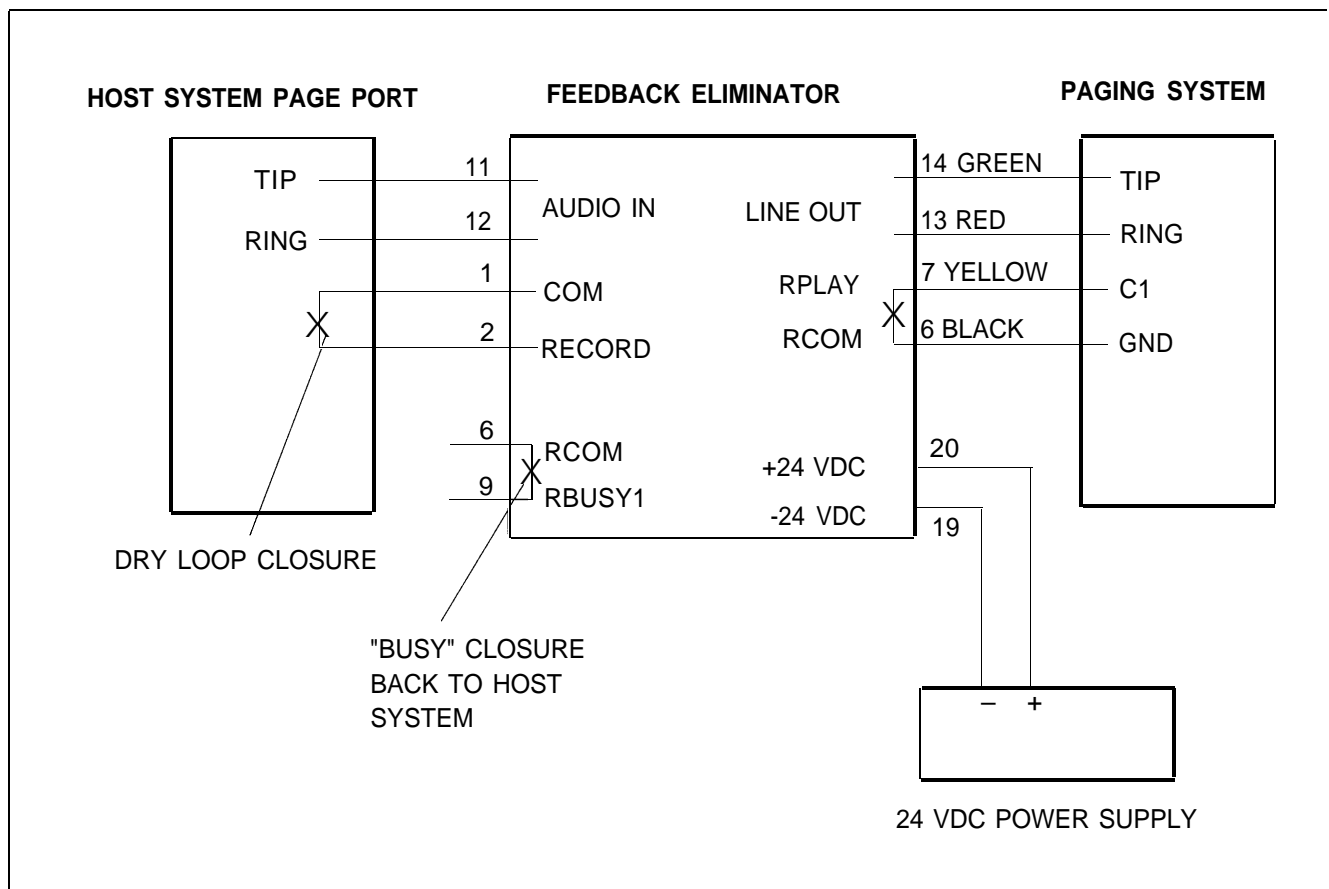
HOST SYSTEM PAGE PORT

FEEDBACK ELIMINATOR

PAGING SYSTEM

TIP

RING

11

12

1

2

AUDIO IN

COM

RECORD

LINE OUT

RPLAY

RCOM

14 GREEN

13 RED

7 YELLOW

6 BLACK

TIP

RING

C1

GND

6

9

RCOM

RBUSY1

+24 VDC

-24 VDC

20

19

DRY LOOP CLOSURE

"BUSY" CLOSURE BACK TO HOST SYSTEM

– +

24 VDC POWER SUPPLY